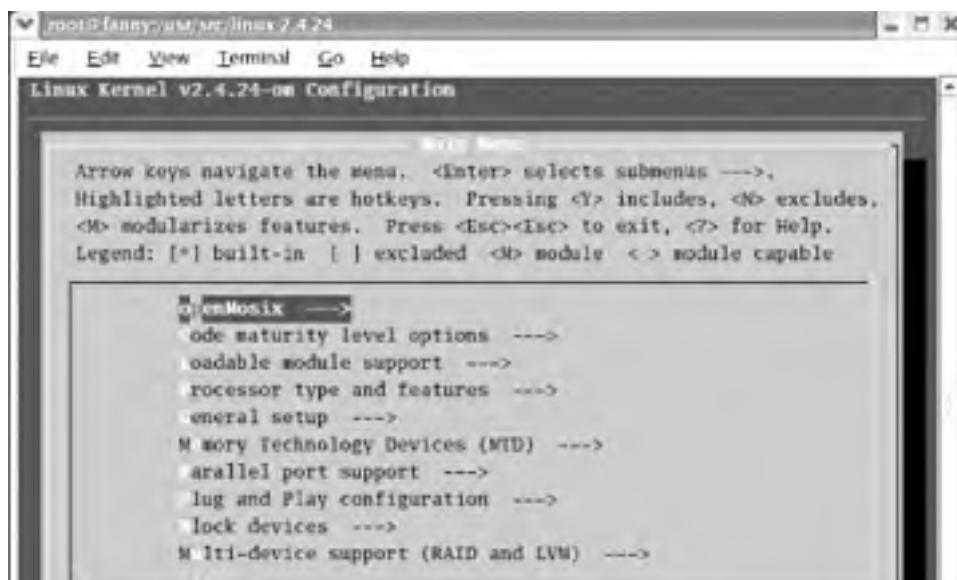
root@fanny:/usr/src/linux-2.4.24

File Edit View Terminal Go Help

Linux Kernel v2.4.24-om Configuration

Main Menu

Arrow keys navigate the menu. <Enter> selects submenus --->. Highlighted letters are hotkeys. Pressing <Y> includes, <N> excludes, <M> modularizes features. Press <Esc><Esc> to exit, <?> for Help. Legend: [*] built-in [ ] excluded <M> module < > module capable

openMosix --->
ode maturity level options --->
oadable module support --->
rocessor type and features --->
eneral setup --->
M mory Technology Devices (MTD) --->
arallel port support --->
lug and Play configuration --->
lock devices --->
M lti-device support (RAID and LVM) --->